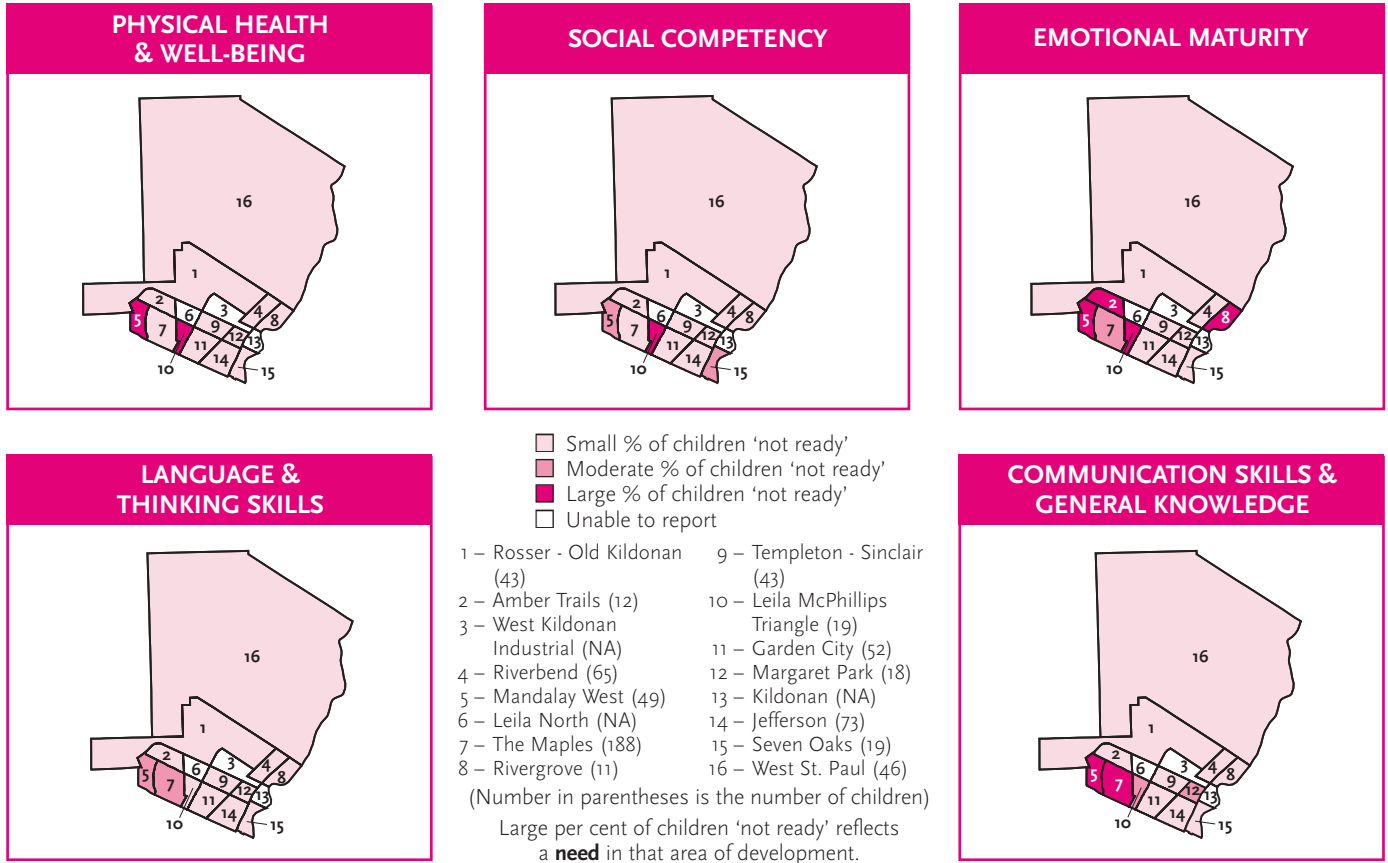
PHYSICAL HEALTH & WELL-BEING

16
1
2
5
7
6
3
4
8
9
12
13
11
14
10
15

SOCIAL COMPETENCY

16
1
2
5
7
6
3
4
8
9
12
13
11
14
10
15

EMOTIONAL MATURITY

16
1
2
5
7
6
3
4
8
9
12
13
11
14
10
15

LANGUAGE & THINKING SKILLS

16
1
2
5
7
6
3
4
8
9
12
13
11
14
10
15

Small % of children 'not ready'
Moderate % of children 'not ready'
Large % of children 'not ready'
Unable to report

1 – Rosser - Old Kildonan (43)
2 – Amber Trails (12)
3 – West Kildonan Industrial (NA)
4 – Riverbend (65)
5 – Mandalay West (49)
6 – Leila North (NA)
7 – The Maples (188)
8 – Rivergrove (11)

9 – Templeton - Sinclair (43)
10 – Leila McPhillips Triangle (19)
11 – Garden City (52)
12 – Margaret Park (18)
13 – Kildonan (NA)
14 – Jefferson (73)
15 – Seven Oaks (19)
16 – West St. Paul (46)

(Number in parentheses is the number of children)

Large per cent of children 'not ready' reflects a **need** in that area of development.

COMMUNICATION SKILLS & GENERAL KNOWLEDGE

16
1
2
5
7
6
3
4
8
9
12
13
11
14
10
15